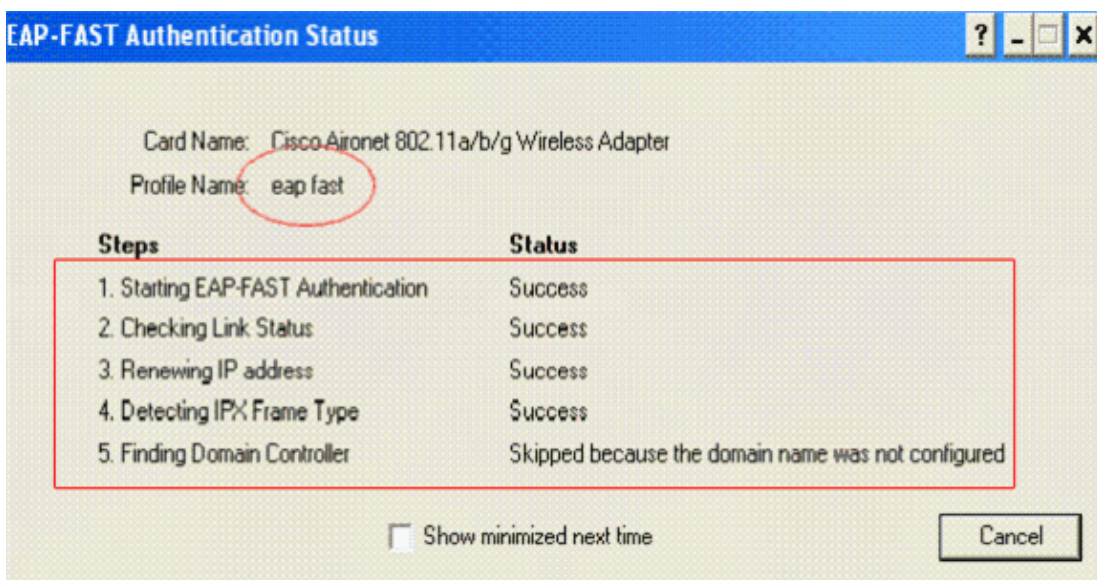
EAP-FAST Authentication Status

? _ □ ×

Card Name: Cisco Aironet 802.11a/b/g Wireless Adapter

Profile Name: eap fast

| Steps | Status |
|---|---|
| 1. Starting EAP-FAST Authentication | Success |
| 2. Checking Link Status | Success |
| 3. Renewing IP address | Success |
| 4. Detecting IPX Frame Type | Success |
| 5. Finding Domain Controller | Skipped because the domain name was not configured |

Show minimized next time

Cancel